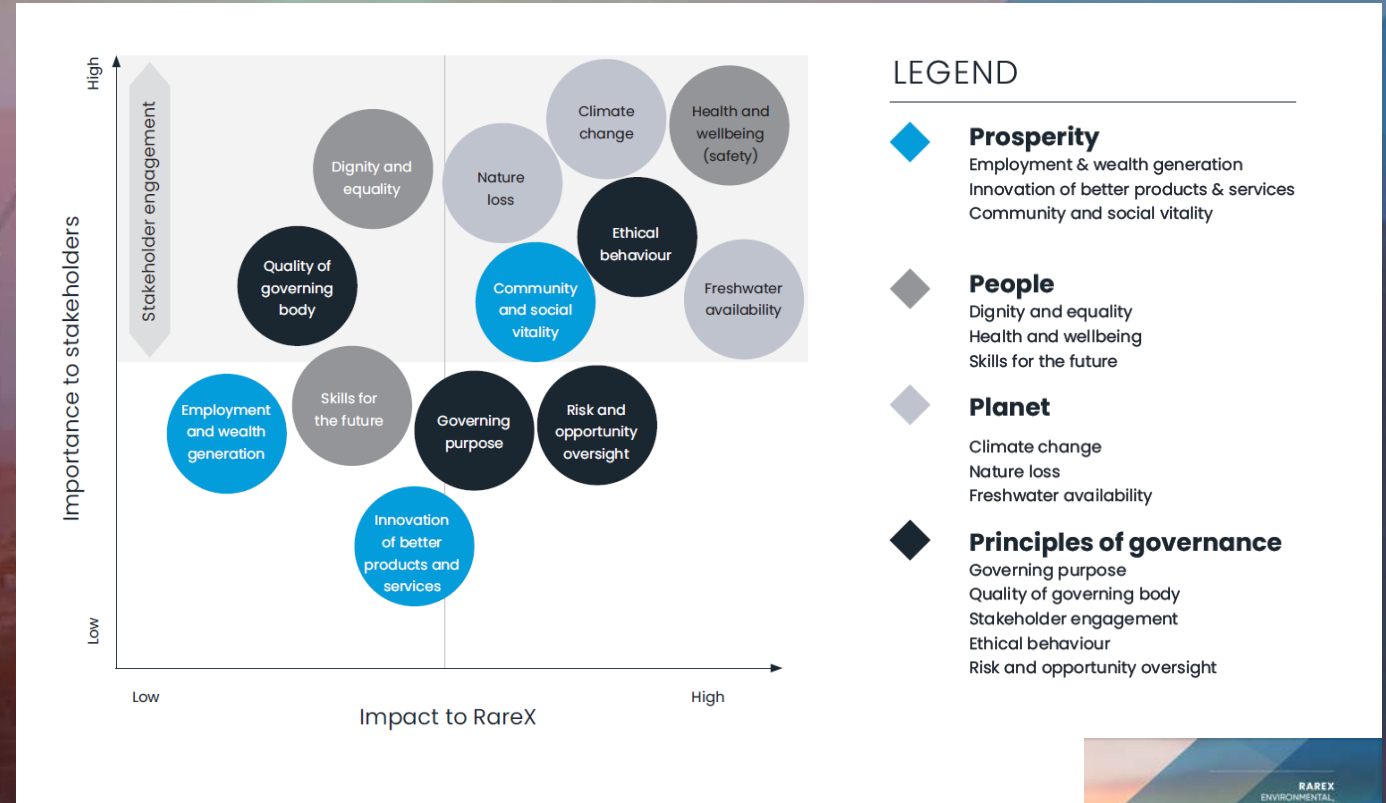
High

Importance to stakeholders

Low

Stakeholder engagement

Dignity and equality

Nature loss

Climate change

Health and wellbeing (safety)

Quality of governing body

Ethical behaviour

Community and social vitality

Freshwater availability

Employment and wealth generation

Skills for the future

Governing purpose

Risk and opportunity oversight

Innovation of better products and services

Low

High

Impact to RareX

LEGEND

Prosperity
Employment & wealth generation
Innovation of better products & services
Community and social vitality

People
Dignity and equality
Health and wellbeing
Skills for the future

Planet
Climate change
Nature loss
Freshwater availability

Principles of governance
Governing purpose
Quality of governing body
Stakeholder engagement
Ethical behaviour
Risk and opportunity oversight

RAREX
ENVIRONMENTAL,